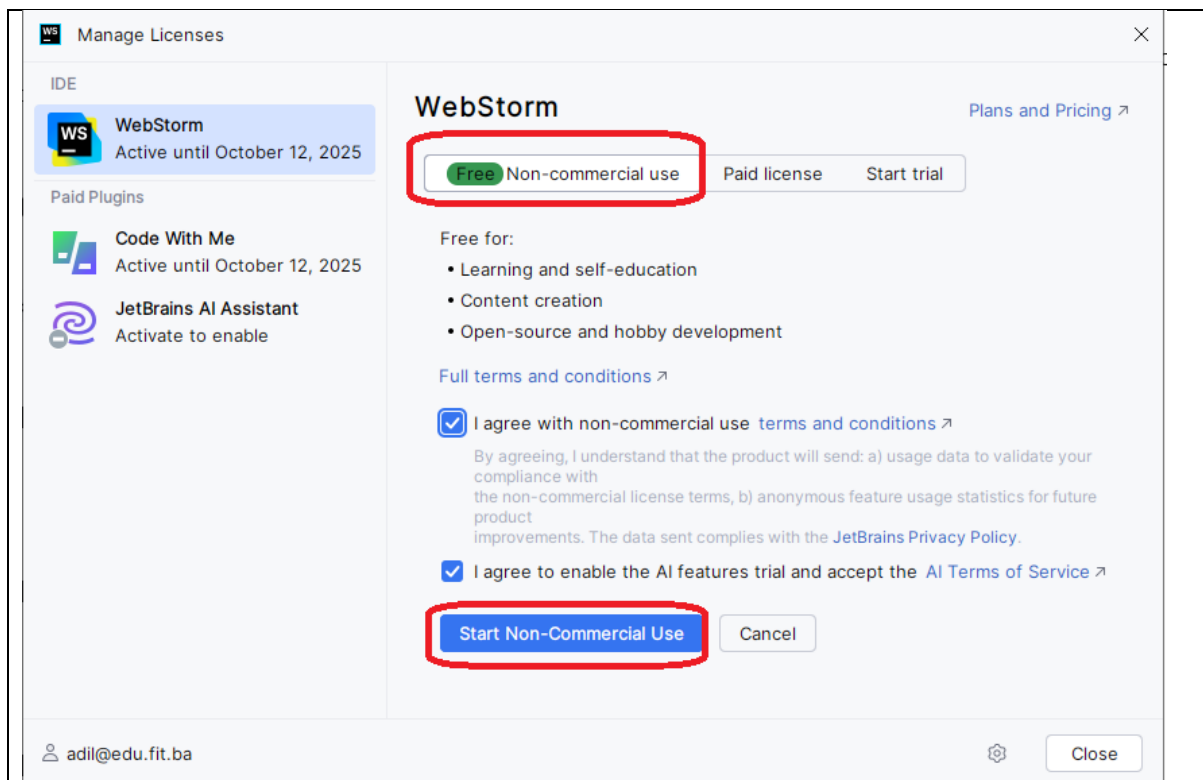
WS Manage Licenses

IDE

WS WebStorm
Active until October 12, 2025

Paid Plugins

Code With Me
Active until October 12, 2025

JetBrains AI Assistant
Activate to enable

WebStorm

Plans and Pricing ↗

Free Non-commercial use | Paid license | Start trial

Free for:
• Learning and self-education
• Content creation
• Open-source and hobby development

Full terms and conditions ↗

I agree with non-commercial use terms and conditions ↗

By agreeing, I understand that the product will send: a) usage data to validate your compliance with the non-commercial license terms, b) anonymous feature usage statistics for future product improvements. The data sent complies with the JetBrains Privacy Policy.

I agree to enable the AI features trial and accept the AI Terms of Service ↗

Start Non-Commercial Use | Cancel

adil@edu.fit.ba

Close